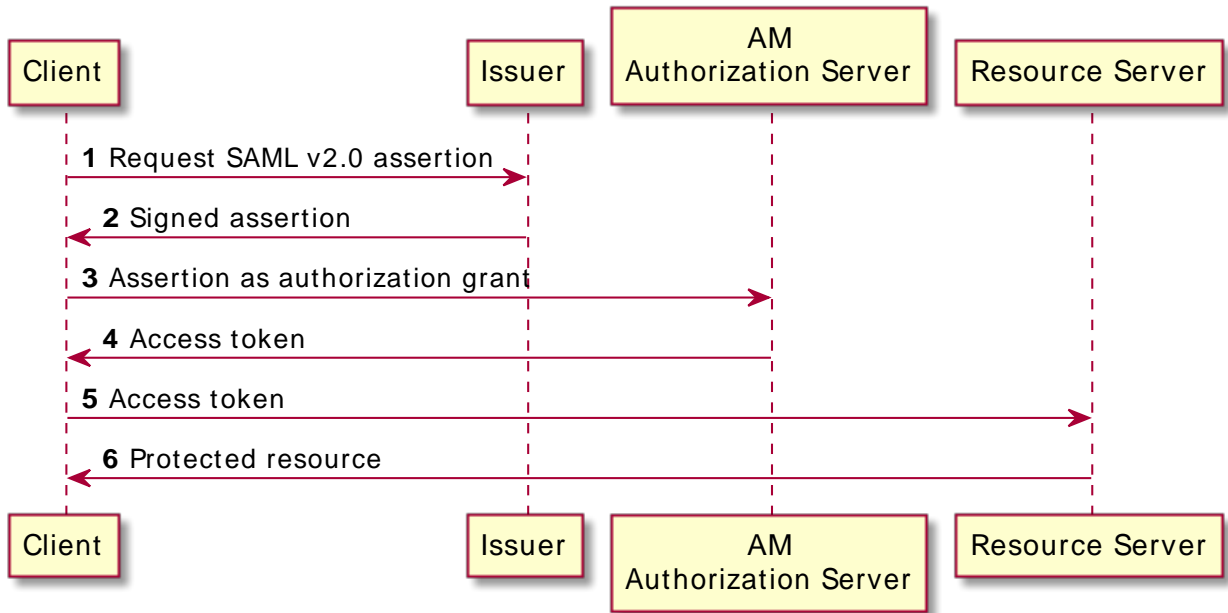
Client

Issuer

AM
Authorization Server

Resource Server

**1** Request SAML v2.0 assertion

**2** Signed assertion

**3** Assertion as authorization grant

**4** Access token

**5** Access token

**6** Protected resource

Client

Issuer

AM
Authorization Server

Resource Server